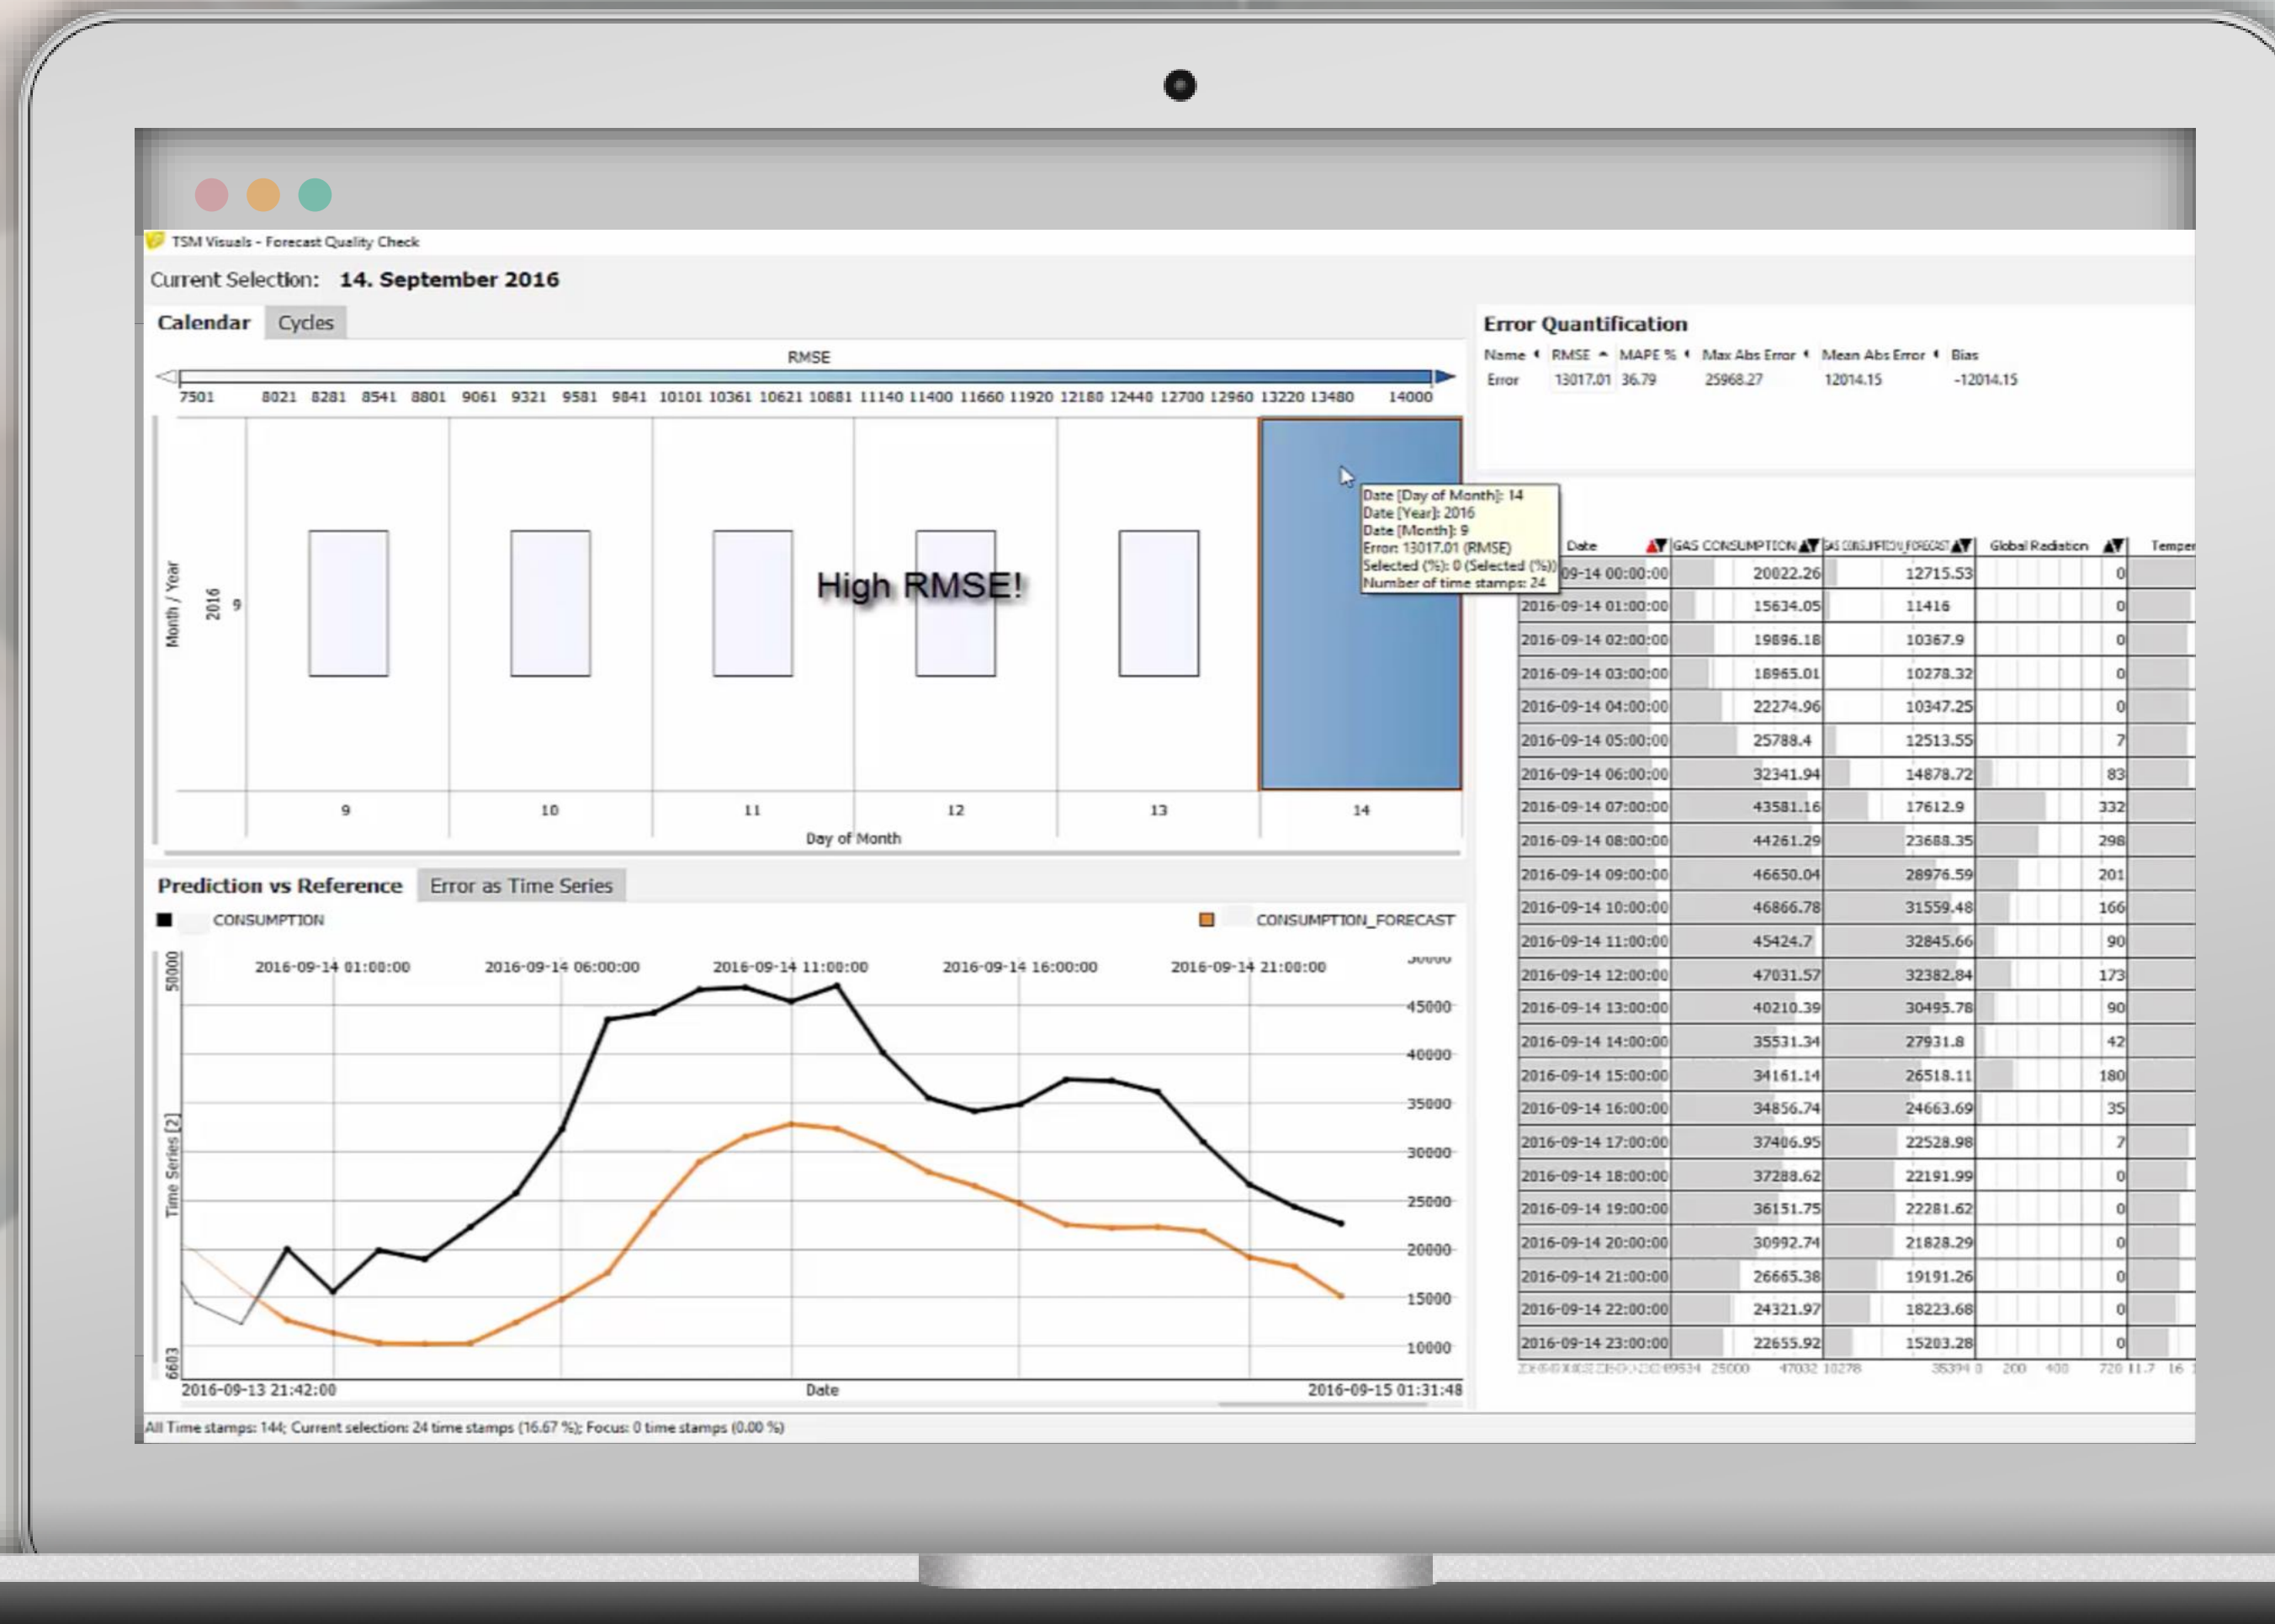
TSM Visuals - Forecast Quality Check

Current Selection: 14. September 2016

Calendar | Cycles

RMSE

7501 8021 8281 8541 8801 9061 9321 9581 9841 10101 10361 10621 10881 11140 11400 11660 11920 12180 12440 12700 12960 13220 13480 14000

Month / Year

2016 9

High RMSE!

Date [Day of Month]: 14
Date [Year]: 2016
Date [Month]: 9
Error: 13017.01 (RMSE)
Selected (%): 0 (Selected (%))
Number of time stamps: 24

9 10 11 12 13 14

Day of Month

Error Quantification

| Name | RMSE | MAPE % | Max Abs Error | Mean Abs Error | Bias |
|---|---|---|---|---|---|
| Error | 13017.01 | 36.79 | 25968.27 | 12014.15 | -12014.15 |

| Date | GAS CONSUMPTION | GAS CONSUMPTION_FORECAST | Global Radiation | Temper |
|---|---|---|---|---|
| 2016-09-14 00:00:00 | 20022.26 | 12715.53 | 0 | |
| 2016-09-14 01:00:00 | 15634.05 | 11416 | 0 | |
| 2016-09-14 02:00:00 | 19896.18 | 10367.9 | 0 | |
| 2016-09-14 03:00:00 | 18965.01 | 10278.32 | 0 | |
| 2016-09-14 04:00:00 | 22274.96 | 10347.25 | 0 | |
| 2016-09-14 05:00:00 | 25788.4 | 12513.55 | 7 | |
| 2016-09-14 06:00:00 | 32341.94 | 14878.72 | 83 | |
| 2016-09-14 07:00:00 | 43581.16 | 17612.9 | 332 | |
| 2016-09-14 08:00:00 | 44261.29 | 23688.35 | 298 | |
| 2016-09-14 09:00:00 | 46650.04 | 28976.59 | 201 | |
| 2016-09-14 10:00:00 | 46866.78 | 31559.48 | 166 | |
| 2016-09-14 11:00:00 | 45424.7 | 32845.66 | 90 | |
| 2016-09-14 12:00:00 | 47031.57 | 32382.84 | 173 | |
| 2016-09-14 13:00:00 | 40210.39 | 30495.78 | 90 | |
| 2016-09-14 14:00:00 | 35531.34 | 27931.8 | 42 | |
| 2016-09-14 15:00:00 | 34161.14 | 26518.11 | 180 | |
| 2016-09-14 16:00:00 | 34856.74 | 24663.69 | 35 | |
| 2016-09-14 17:00:00 | 37406.95 | 22528.98 | 7 | |
| 2016-09-14 18:00:00 | 37288.62 | 22191.99 | 0 | |
| 2016-09-14 19:00:00 | 36151.75 | 22281.62 | 0 | |
| 2016-09-14 20:00:00 | 30992.74 | 21828.29 | 0 | |
| 2016-09-14 21:00:00 | 26665.38 | 19191.26 | 0 | |
| 2016-09-14 22:00:00 | 24321.97 | 18223.68 | 0 | |
| 2016-09-14 23:00:00 | 22655.92 | 15203.28 | 0 | |

Prediction vs Reference | Error as Time Series

CONSUMPTION CONSUMPTION_FORECAST

2016-09-14 01:00:00 2016-09-14 06:00:00 2016-09-14 11:00:00 2016-09-14 16:00:00 2016-09-14 21:00:00

Time Series [2]

58000 6683

45000 40000 35000 30000 25000 20000 15000 10000

2016-09-13 21:42:00 Date 2016-09-15 01:31:48

All Time stamps: 144; Current selection: 24 time stamps (16.67 %); Focus: 0 time stamps (0.00 %)